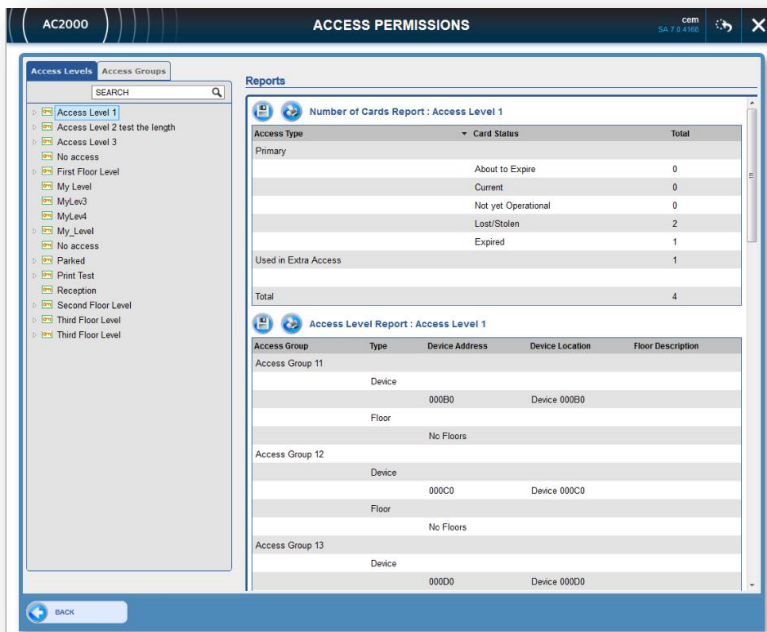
AC2000

ACCESS PERMISSIONS

cem
SA 7.0.416E

Access Levels | Access Groups

SEARCH

Access Level 1
Access Level 2 test the length
Access Level 3
No access
First Floor Level
My Level
MyLev3
MyLev4
My_Level
No access
Parked
Print Test
Reception
Second Floor Level
Third Floor Level
Third Floor Level

Reports

Number of Cards Report : Access Level 1

| Access Type | Card Status | Total |
|---|---|---|
| Primary | | |
| | About to Expire | 0 |
| | Current | 0 |
| | Not yet Operational | 0 |
| | Lost/Stolen | 2 |
| | Expired | 1 |
| Used in Extra Access | | 1 |
| | | |
| Total | | 4 |

Access Level Report : Access Level 1

| Access Group | Type | Device Address | Device Location | Floor Description |
|---|---|---|---|---|
| Access Group 11 | | | | |
| | Device | | | |
| | | 000B0 | Device 000B0 | |
| | Floor | | | |
| | | No Floors | | |
| Access Group 12 | | | | |
| | Device | | | |
| | | 000C0 | Device 000C0 | |
| | Floor | | | |
| | | No Floors | | |
| Access Group 13 | | | | |
| | Device | | | |
| | | 000D0 | Device 000D0 | |

BACK